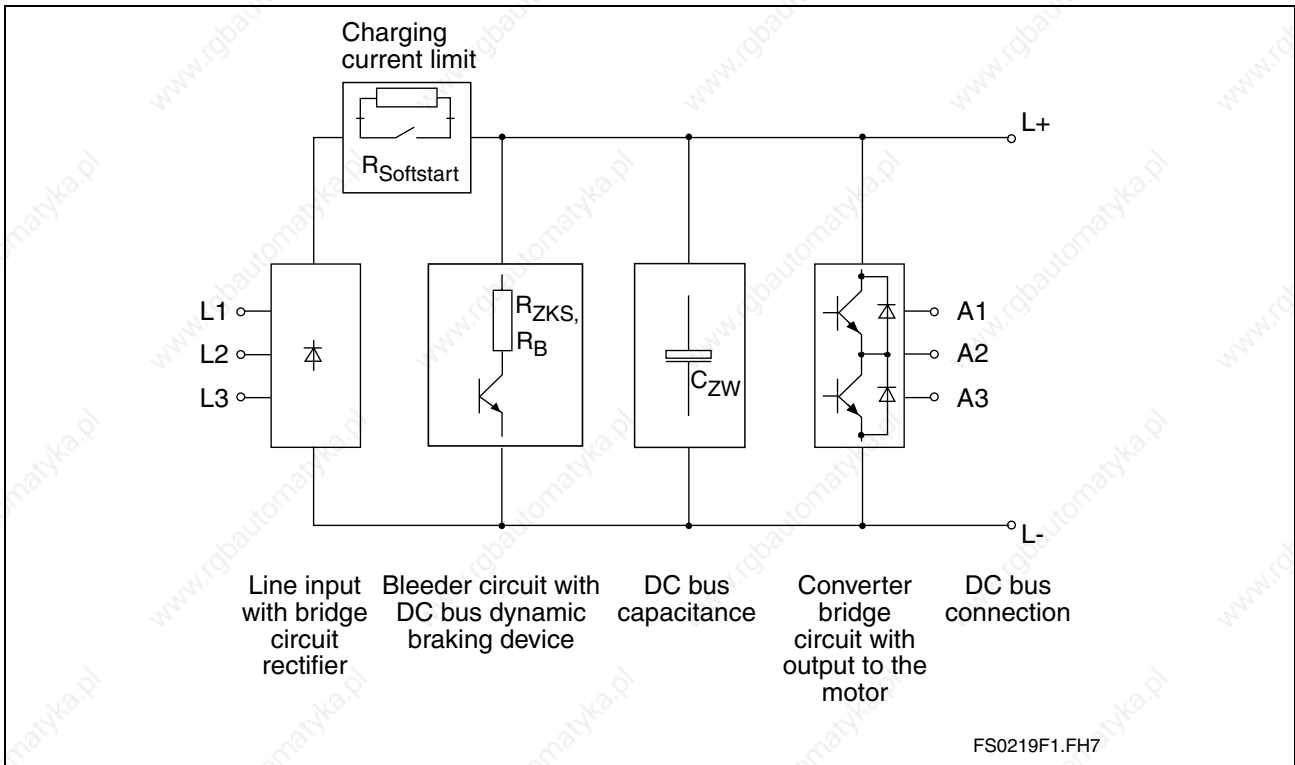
Charging current limit

$R_{Softstart}$

L+

L1

L2

L3

$R_{ZKS}$, $R_B$

$C_{ZW}$

A1

A2

A3

L-

Line input with bridge circuit rectifier

Bleeder circuit with DC bus dynamic braking device

DC bus capacitance

Converter bridge circuit with output to the motor

DC bus connection

FS0219F1.FH7

www.rgbautomatyka.pl